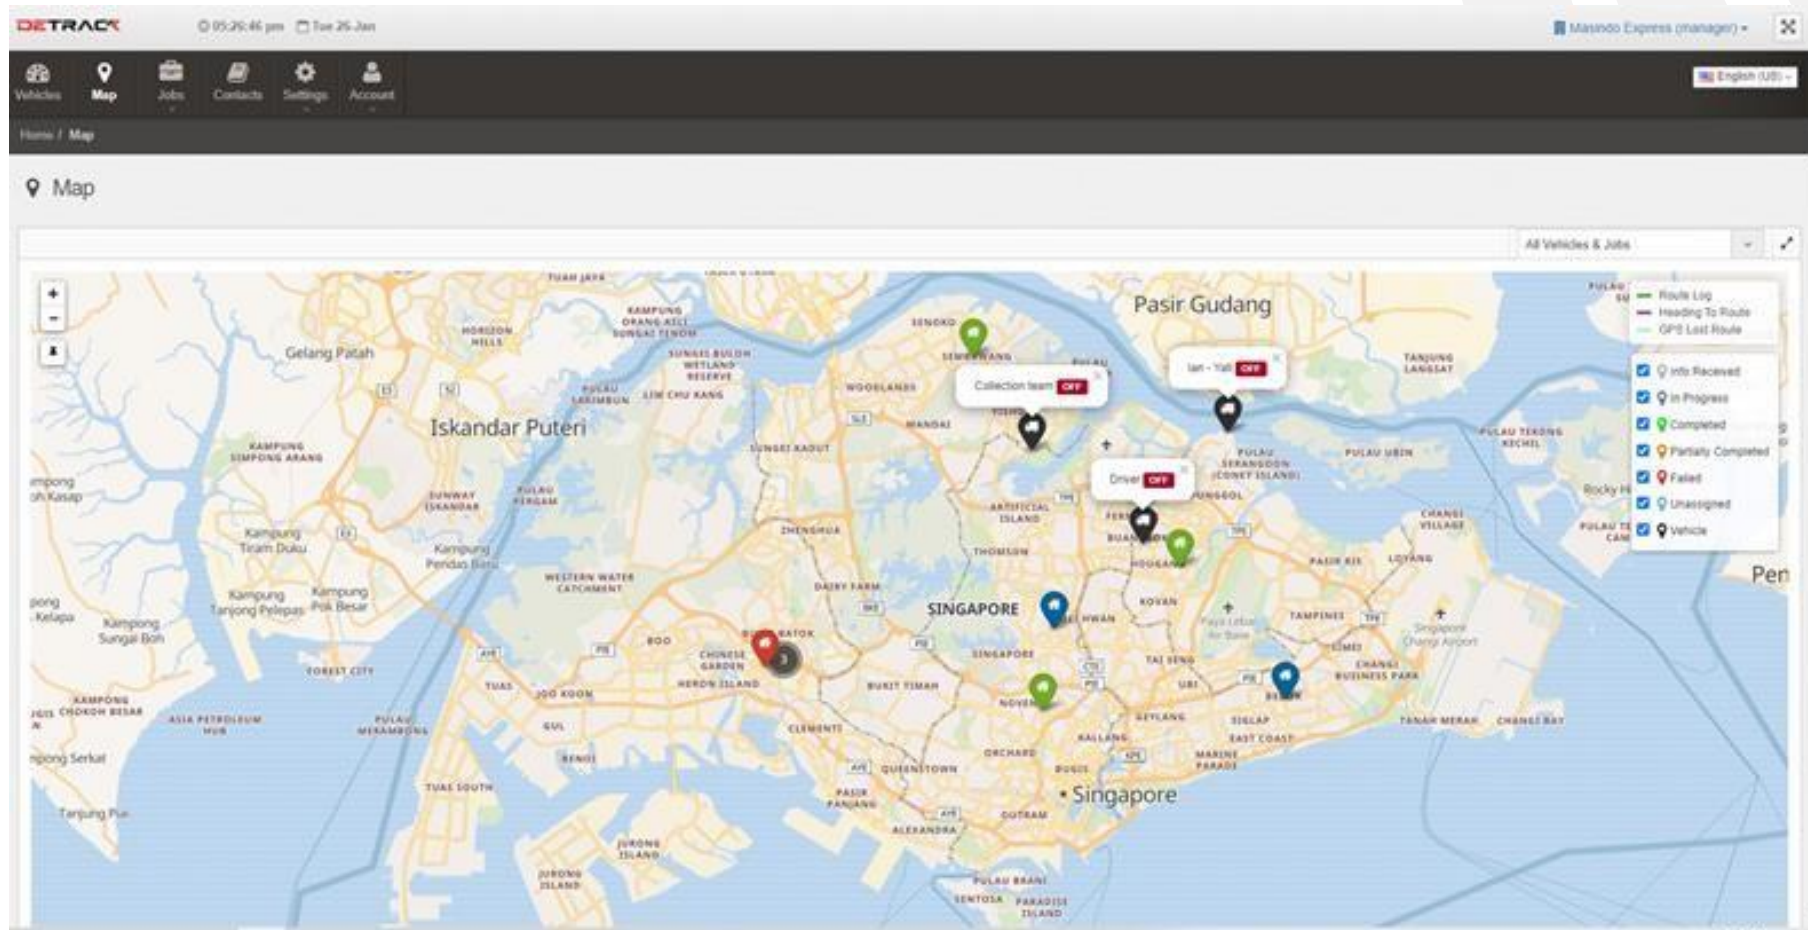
DETRACK 05:26:46 pm Tue 26 Jan Masindo Express (manager)

Vehicles Map Jobs Contacts Settings Account

English (US)

Home / Map

Map

All Vehicles & Jobs

Route Log
Heading To Route
GPS Lost Route

Info Received
In Progress
Completed
Partially Completed
Failed
Unassigned
Vehicle

Collection team OFF
Ian - Yati OFF
Driver OFF

Pasir Gudang
Gelang Patah
Iskandar Puteri
Kampung Tiram Duku
Kampung Pendas Baru
Kampung Tanjong Pelepas
Kampung Pok Besar
Kampong Sungai Boh
Tanjung Pur
SINGAPORE
Singapore
Rocky Hill
Pen
SEMBAWANG
WOODLANDS
MANDAI
SUNGEI KADUT
ZHENGHUA
DAIRY FARM
WESTERN WATER CATCHMENT
BOO
CHINESE GARDEN
JURONG ISLAND
JOO KOON
TUAS
TUAS SOUTH
GUL
BENOI
CLEMENTI
BUKIT TIMAH
QUEENSTOWN
PASIR PANJANG
ALEXANDRA
ORCHARD
NOVENA
THOMSON
KOVAN
HOUGANG
TAMPINES
BEDOK
GEYLANG
KALLANG
BUGIS
OUTRAM
SENTOSA
PAKSIR RIS
LOYANG
CHANGI VILLAGE
CHANGI BUSINESS PARK
TANAH MERAH
CHANGI BAY
SIGLAP
EAST COAST
MARINE PARADE
UBI
TAI SENG
PULAU UBIN
PULAU TEKONG KECHIL
PULAU SERANGOON (CONEY ISLAND)
PUNGGOL
SENOKO
ARTIFICIAL ISLAND
FOREST CITY
ASIA PETROLEUM HUB
PULAU MERAMBONG
KAMPONG CHOKON BESAR
HORIZON HILLS
SUNWAY ISKANDAR
PULAU KUKUP
KAMPUNG SIMPONG ARANG
SUNGAI BULOH WETLAND RESERVE
LIM CHU KANG
TANJUNG LANGSAT
PULAU BRANI
PARADISE ISLAND
JURONG ISLAND
Singapore Changi Airport
Paya Lebar Air Base